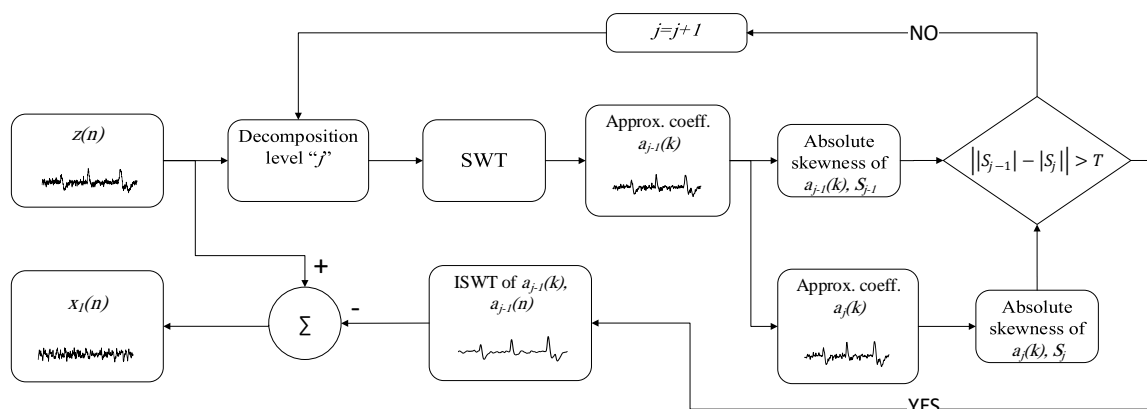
$j=j+1$

NO

$z(n)$

Decomposition level "$j$"

SWT

Approx. coeff. $a_{j-1}(k)$

Absolute skewness of $a_{j-1}(k)$, $S_{j-1}$

$\left||S_{j-1}| - |S_j|\right| > T$

+

$x_1(n)$

$\Sigma$

-

ISWT of $a_{j-1}(k)$, $a_{j-1}(n)$

Approx. coeff. $a_j(k)$

Absolute skewness of $a_j(k)$, $S_j$

YES